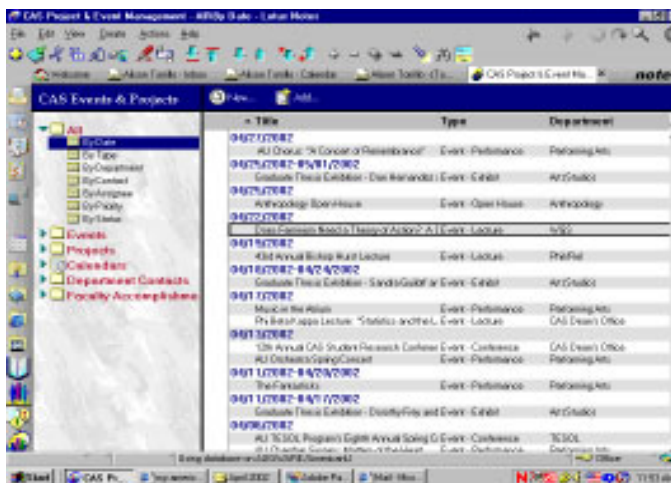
CAS Project & Event Management - AllByDate - Lotus Notes

File Edit View Create Actions Help

Welcome | Alison Tomlin - Inbox | Alison Tomlin - Calendar | Alison Tomlin - To... | CAS Project & Event Ma...

notes

CAS Events & Projects

New... Add...

All
By Date
By Type
By Department
By Contact
By Assignee
By Priority
By Status
Events
Projects
Calendars
Department Contacts
Faculty Accomplishme

| Title | Type | Department |
|---|---|---|
| 04/27/2002 | | |
| AU Chorus: "A Concert of Remembrance" | Event - Performance | Performing Arts |
| 04/25/2002-05/01/2002 | | |
| Graduate Thesis Exhibition - Dan Hernandez | Event - Exhibit | Art Studio |
| 04/25/2002 | | |
| Anthropology Open House | Event - Open House | Anthropology |
| 04/22/2002 | | |
| Does Feminism Need a Theory of Action? A | Event - Lecture | WSG |
| 04/19/2002 | | |
| 43rd Annual Bishop Hurst Lecture | Event - Lecture | Phil/Rel |
| 04/18/2002-04/24/2002 | | |
| Graduate Thesis Exhibition - Sandra Gulbit ar | Event - Exhibit | Art Studio |
| 04/17/2002 | | |
| Music in the Atrium | Event - Performance | Performing Arts |
| Phi Beta Kappa Lecture: "Statistics and the L | Event - Lecture | CAS Dean's Office |
| 04/13/2002 | | |
| 12th Annual CAS Student Research Conferer | Event - Conference | CAS Dean's Office |
| AU Orchestra Spring Concert | Event - Performance | Performing Arts |
| 04/12/2002-04/20/2002 | | |
| The Fantasticks | Event - Performance | Performing Arts |
| 04/11/2002-04/17/2002 | | |
| Graduate Thesis Exhibition - Dorothy Frey and | Event - Exhibit | Art Studio |
| 04/06/2002 | | |
| AU TESOL Program's Eighth Annual Spring C | Event - Conference | TESOL |
| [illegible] | Event - Performance | Performing Arts |

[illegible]

Office

Start | CAS Pr... | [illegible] | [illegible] | Adobe Ph... | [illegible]